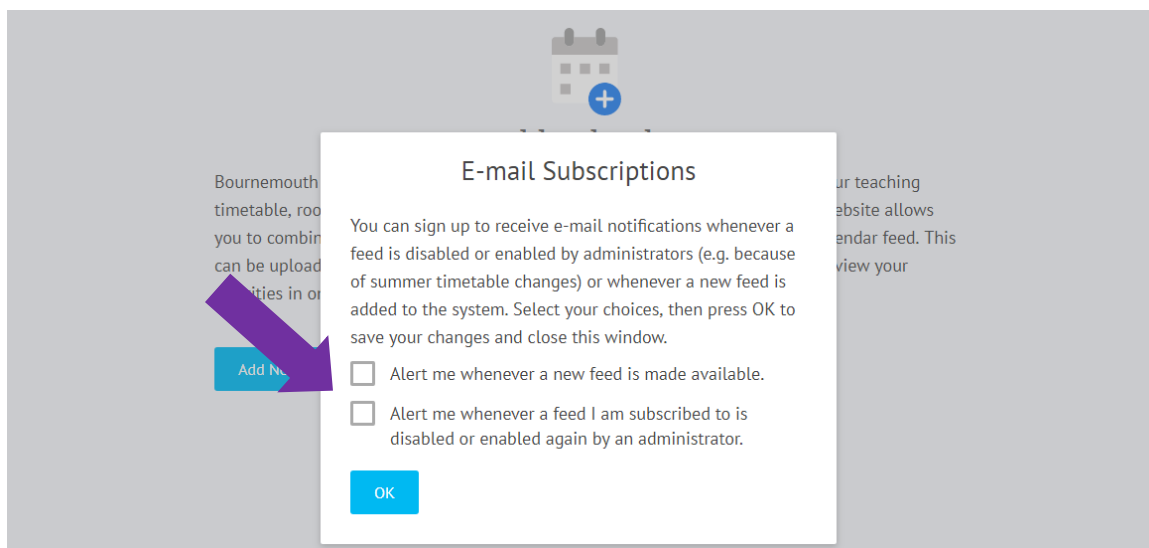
Bournemouth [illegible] ur teaching timetable, roo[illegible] ebsite allows you to combin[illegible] endar feed. This can be upload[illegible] view your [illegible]ities in o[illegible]

Add N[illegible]

E-mail Subscriptions

You can sign up to receive e-mail notifications whenever a feed is disabled or enabled by administrators (e.g. because of summer timetable changes) or whenever a new feed is added to the system. Select your choices, then press OK to save your changes and close this window.

Alert me whenever a new feed is made available.

Alert me whenever a feed I am subscribed to is disabled or enabled again by an administrator.

OK